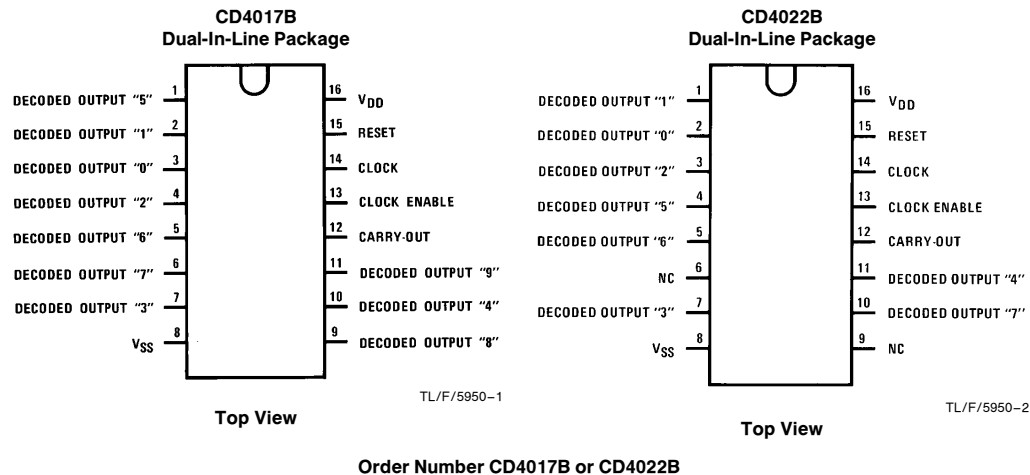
CD4017B
Dual-In-Line Package

DECODED OUTPUT "5" 1
DECODED OUTPUT "1" 2
DECODED OUTPUT "0" 3
DECODED OUTPUT "2" 4
DECODED OUTPUT "6" 5
DECODED OUTPUT "7" 6
DECODED OUTPUT "3" 7
$V_{SS}$ 8

16 $V_{DD}$
15 RESET
14 CLOCK
13 CLOCK ENABLE
12 CARRY-OUT
11 DECODED OUTPUT "9"
10 DECODED OUTPUT "4"
9 DECODED OUTPUT "8"

TL/F/5950–1

Top View

CD4022B
Dual-In-Line Package

DECODED OUTPUT "1" 1
DECODED OUTPUT "0" 2
DECODED OUTPUT "2" 3
DECODED OUTPUT "5" 4
DECODED OUTPUT "6" 5
NC 6
DECODED OUTPUT "3" 7
$V_{SS}$ 8

16 $V_{DD}$
15 RESET
14 CLOCK
13 CLOCK ENABLE
12 CARRY-OUT
11 DECODED OUTPUT "4"
10 DECODED OUTPUT "7"
9 NC

TL/F/5950–2

Top View

Order Number CD4017B or CD4022B